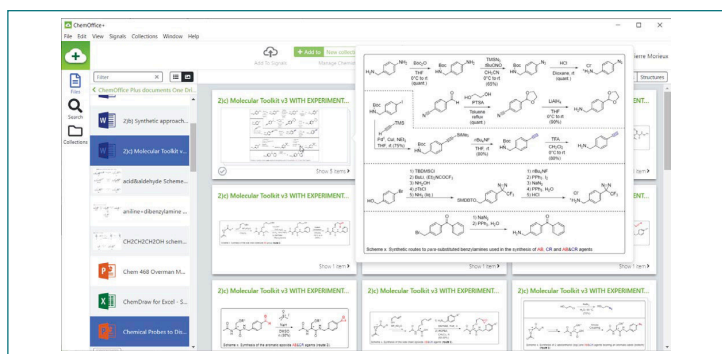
ChemOffice+
File Edit View Signals Collections Window Help

Add to Signals
+ Add to
New collect
Manage Chemi
erre Morieux

Files
Search
Collections

Filter
ChemOffice Plus documents One Dri...
2(b) Synthetic approach...
2(c) Molecular Toolkit v...
acid&aldehyde Scheme...
aniline+dibenzylamine ...
CH2CH2CH2OH schem...
Chem 468 Overman M...
ChemDraw for Excel - S...
Chemical Probes to Dis...

2(c) Molecular Toolkit v3 WITH EXPERIMENT...
Show 1 item
2(c) Molecular Toolkit v3 WITH EXPERIMENT...
Show 1 item
2(c) Molecular Toolkit v3 WITH EXPERIMENT...
2(c) Molecular Toolkit v3 WITH EXPERIMENT...
2(c) Molecular Toolkit v3 WITH EXPERIMENT...
Show 1 item
Show 1 item
ENT...
ENT...
Structures

$Boc_2O$
THF
0°C to rt
(quant.)
TMSN₃
tBuONO
$CH_3CN$
0°C to rt
(93%)
HCl
Dioxane, rt
(quant.)
Boc
$H_2N$
$N_3$
Cl⁻
PTSA
Toluene
reflux
(quant.)
$LiAlH_4$
THF
0°C to rt
(69%)
TMS
$Pd^0$, CuI, $NEt_3$
THF, rt (75%)
nBu₄NF
THF
(60%)
TFA
$CH_2Cl_2$
0°C to rt
(93%)
1) TBDMSCl
2) BuLi, (Et)₂NCOCF₃
3) $NH_2OH$
4) (TsCl)
5) $NH_3$ ($NH_3$)
1) nBu₄NF
2) $PPh_3$, $I_2$
3) $NaN_3$
4) $PPh_3$, $H_2O$
5) HCl
TBDMSO
Br
1) $NaN_3$
2) $PPh_3$, $H_2O$
Scheme x. Synthetic routes to para-substituted benzylamines used in the synthesis of AB, CR and AB&CR agents